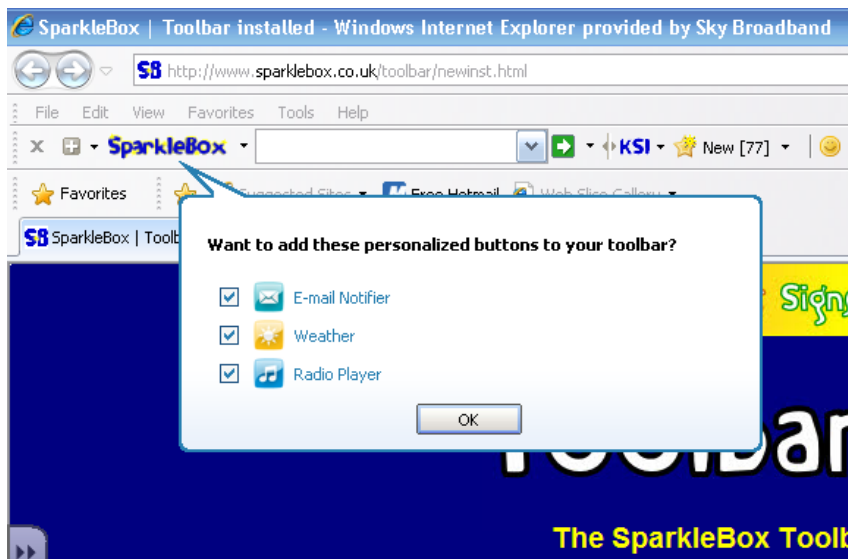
SparkleBox | Toolbar installed - Windows Internet Explorer provided by Sky Broadband

SB http://www.sparklebox.co.uk/toolbar/newinst.html

File Edit View Favorites Tools Help

SparkleBox

KSI New [77]

Favorites

Suggested Sites Free Hotmail Web Slice Gallery

SB SparkleBox | Toolb

Want to add these personalized buttons to your toolbar?

E-mail Notifier

Weather

Radio Player

OK

Sign

Toolbar

The SparkleBox Toolb